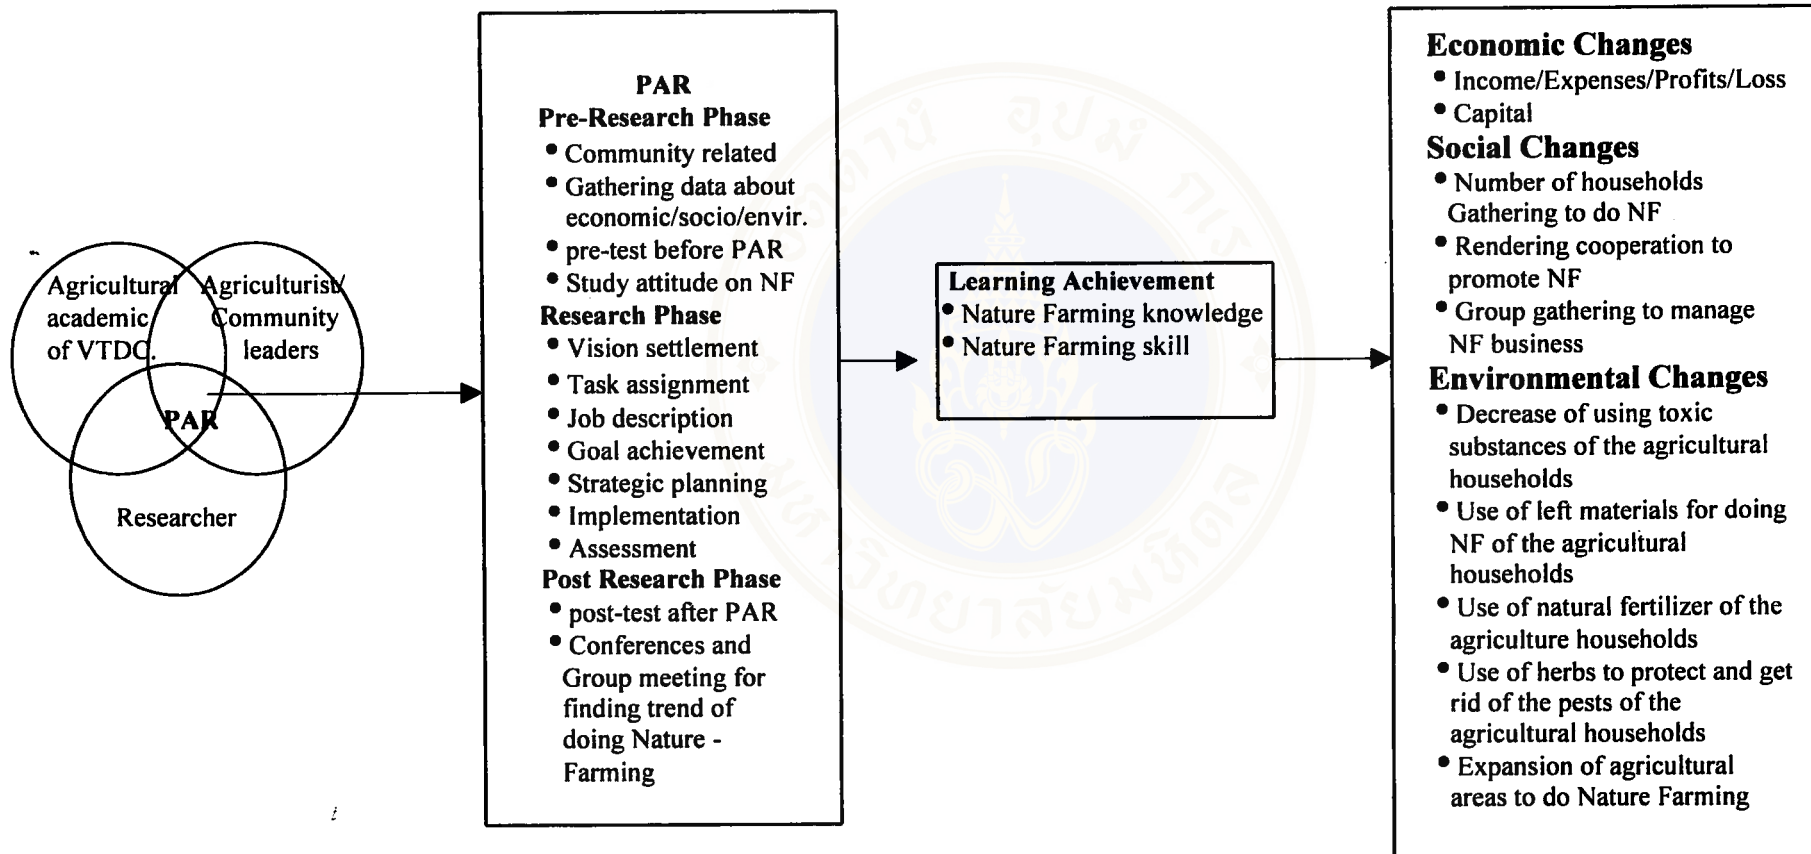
Agricultural academic of VTDC.

Agriculturist/ Community leaders

PAR

Researcher

PAR
Pre-Research Phase
• Community related
• Gathering data about economic/socio/envir.
• pre-test before PAR
• Study attitude on NF
Research Phase
• Vision settlement
• Task assignment
• Job description
• Goal achievement
• Strategic planning
• Implementation
• Assessment
Post Research Phase
• post-test after PAR
• Conferences and Group meeting for finding trend of doing Nature - Farming

Learning Achievement
• Nature Farming knowledge
• Nature Farming skill

Economic Changes
• Income/Expenses/Profits/Loss
• Capital
Social Changes
• Number of households Gathering to do NF
• Rendering cooperation to promote NF
• Group gathering to manage NF business
Environmental Changes
• Decrease of using toxic substances of the agricultural households
• Use of left materials for doing NF of the agricultural households
• Use of natural fertilizer of the agriculture households
• Use of herbs to protect and get rid of the pests of the agricultural households
• Expansion of agricultural areas to do Nature Farming